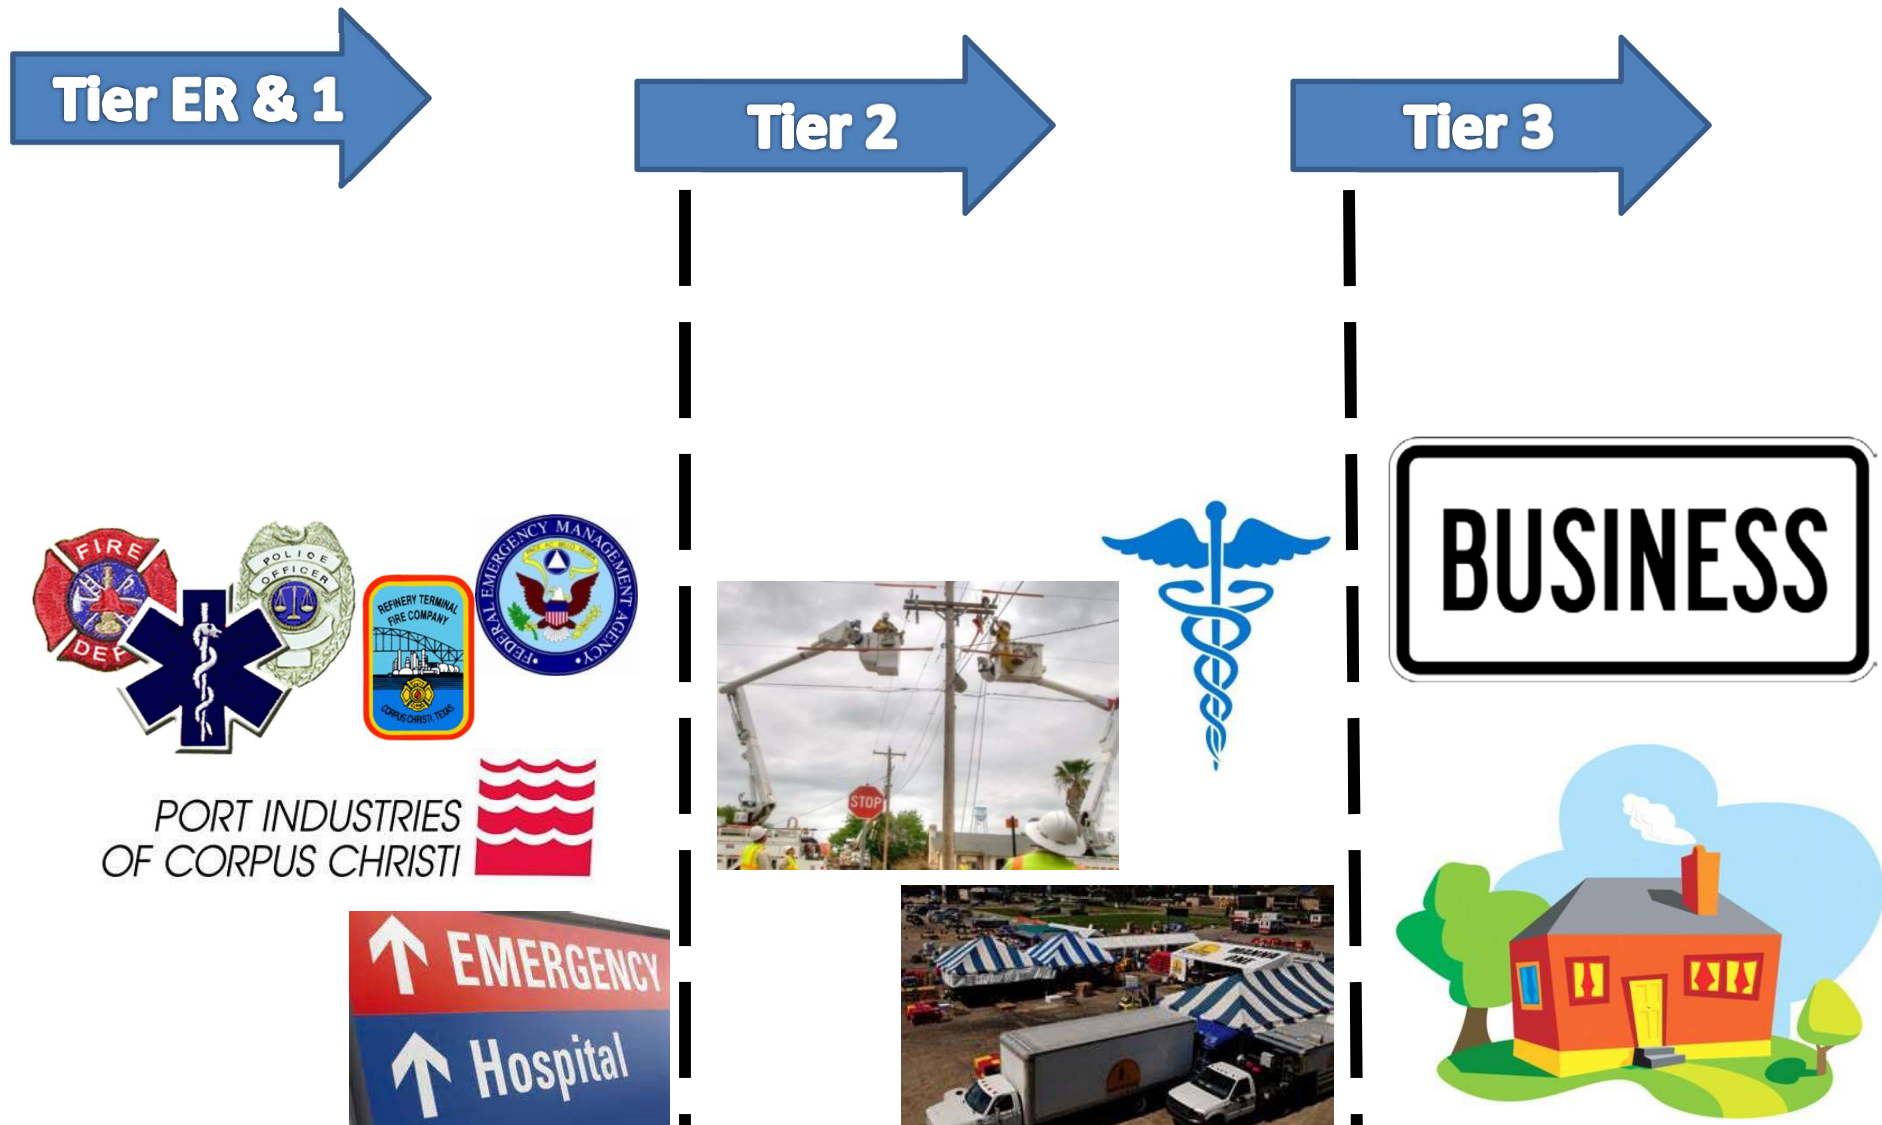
Tier ER & 1

Tier 2

Tier 3

FIRE DEPT

POLICE OFFICER

REFINERY TERMINAL FIRE COMPANY CORPUS CHRISTI, TEXAS

FEDERAL EMERGENCY MANAGEMENT AGENCY

PORT INDUSTRIES OF CORPUS CHRISTI

EMERGENCY

Hospital

STOP

BUSINESS